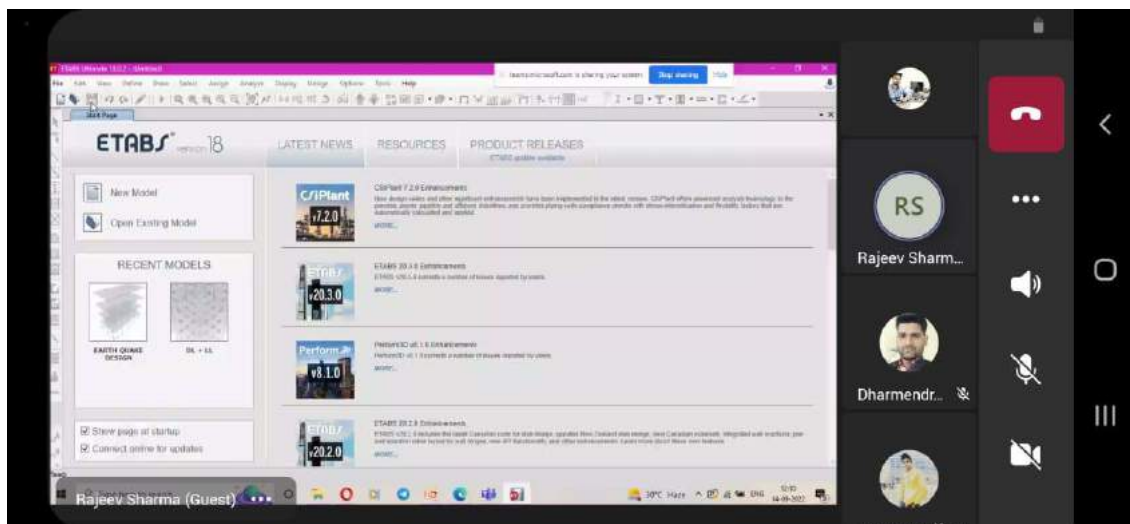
ETABS Ultimate 18.0.2 - Untitled

File Edit View Define Draw Select Assign Analyze Display Design Options Tools Help

teams.microsoft.com is sharing your screen. Stop sharing Hide

Start Page

ETABS version 18

LATEST NEWS RESOURCES PRODUCT RELEASES
ETABS update available

New Model

Open Existing Model

RECENT MODELS

EARTH QUAKE DESIGN

DL + LL

Show page at startup

Connect online for updates

CSiPlant v7.2.0

CSiPlant 7.2.0 Enhancements

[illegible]

more...

ETABS v20.3.0

ETABS 20.3.0 Enhancements

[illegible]

more...

Perform v8.1.0

Perform3D v8.1.0 Enhancements

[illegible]

more...

ETABS v20.2.0

ETABS 20.2.0 Enhancements

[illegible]

more...

30°C Haze ENG 12:10 14-09-2022

Rajeev Sharma (Guest)

RS

Rajeev Sharm...

Dharmendr...